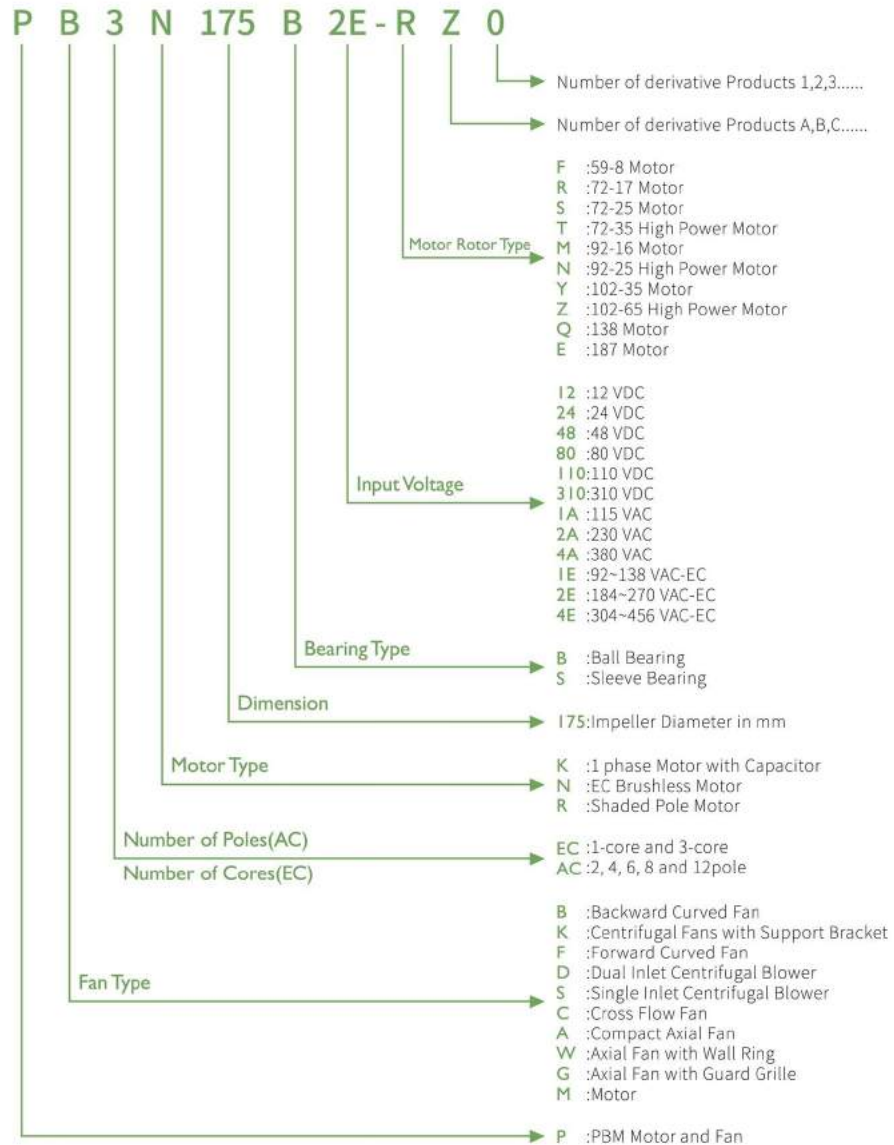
P B 3 N 175 B 2E - R Z 0

Number of derivative Products 1,2,3......

Number of derivative Products A,B,C......

Motor Rotor Type

F :59-8 Motor
R :72-17 Motor
S :72-25 Motor
T :72-35 High Power Motor
M :92-16 Motor
N :92-25 High Power Motor
Y :102-35 Motor
Z :102-65 High Power Motor
Q :138 Motor
E :187 Motor

Input Voltage

12 :12 VDC
24 :24 VDC
48 :48 VDC
80 :80 VDC
110:110 VDC
310:310 VDC
1A :115 VAC
2A :230 VAC
4A :380 VAC
1E :92~138 VAC-EC
2E :184~270 VAC-EC
4E :304~456 VAC-EC

Bearing Type

B :Ball Bearing
S :Sleeve Bearing

Dimension

175:Impeller Diameter in mm

Motor Type

K :1 phase Motor with Capacitor
N :EC Brushless Motor
R :Shaded Pole Motor

Number of Poles(AC)
Number of Cores(EC)

EC :1-core and 3-core
AC :2, 4, 6, 8 and 12pole

Fan Type

B :Backward Curved Fan
K :Centrifugal Fans with Support Bracket
F :Forward Curved Fan
D :Dual Inlet Centrifugal Blower
S :Single Inlet Centrifugal Blower
C :Cross Flow Fan
A :Compact Axial Fan
W :Axial Fan with Wall Ring
G :Axial Fan with Guard Grille
M :Motor

P :PBM Motor and Fan